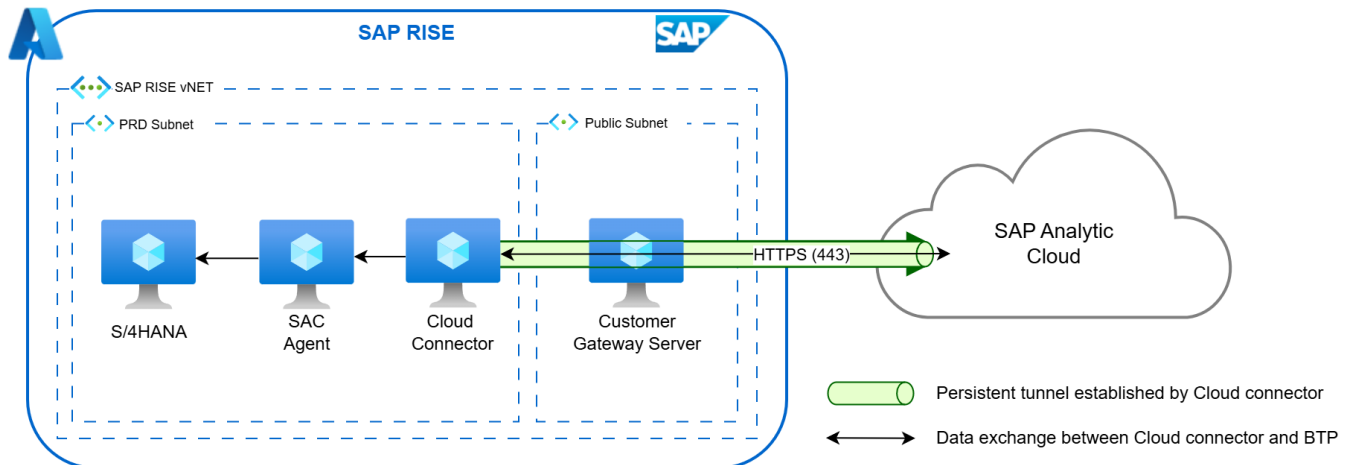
SAP RISE

SAP

SAP RISE vNET

PRD Subnet

Public Subnet

S/4HANA

SAC Agent

Cloud Connector

Customer Gateway Server

HTTPS (443)

SAP Analytic Cloud

Persistent tunnel established by Cloud connector

Data exchange between Cloud connector and BTP